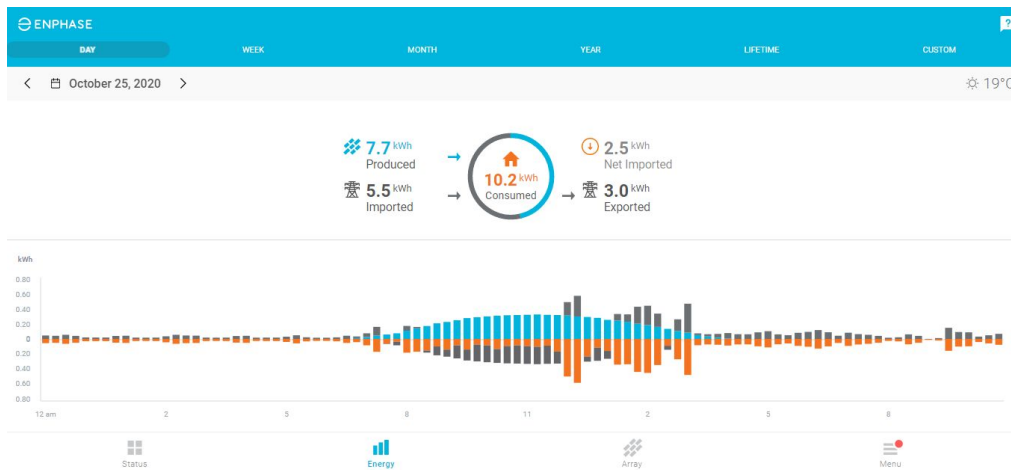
ENPHASE

?

DAY WEEK MONTH YEAR LIFETIME CUSTOM

October 25, 2020

19°C

7.7 kWh
Produced

5.5 kWh
Imported

10.2 kWh
Consumed

2.5 kWh
Net Imported

3.0 kWh
Exported

kWh
0.80
0.60
0.40
0.20
0
0.20
0.40
0.60
0.80

12 am 2 5 8 11 2 5 8

Status Energy Array Menu